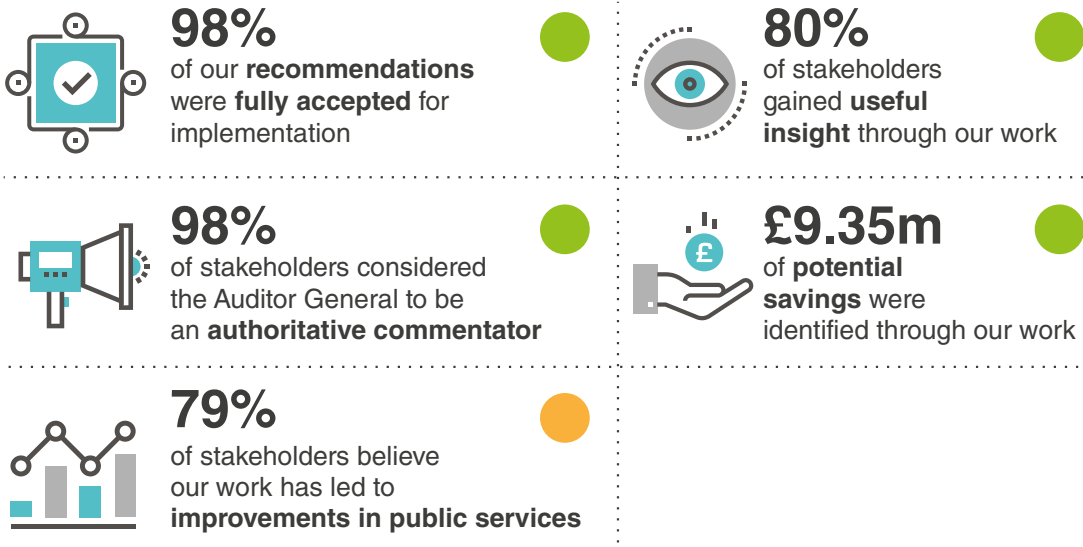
98%
of our **recommendations** were **fully accepted** for implementation

80%
of stakeholders gained **useful insight** through our work

98%
of stakeholders considered the Auditor General to be an **authoritative commentator**

£
£9.35m
of **potential savings** were identified through our work

79%
of stakeholders believe our work has led to **improvements in public services**